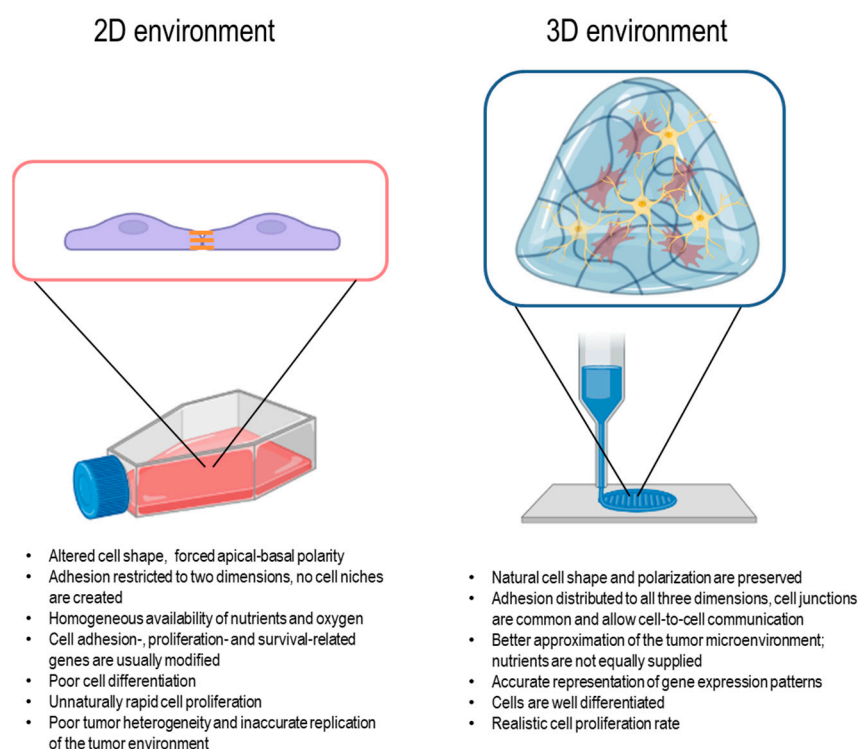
2D environment

3D environment

- Altered cell shape, forced apical-basal polarity
- Adhesion restricted to two dimensions, no cell niches are created
- Homogeneous availability of nutrients and oxygen
- Cell adhesion-, proliferation- and survival-related genes are usually modified
- Poor cell differentiation
- Unnaturally rapid cell proliferation
- Poor tumor heterogeneity and inaccurate replication of the tumor environment

- Natural cell shape and polarization are preserved
- Adhesion distributed to all three dimensions, cell junctions are common and allow cell-to-cell communication
- Better approximation of the tumor microenvironment; nutrients are not equally supplied
- Accurate representation of gene expression patterns
- Cells are well differentiated
- Realistic cell proliferation rate